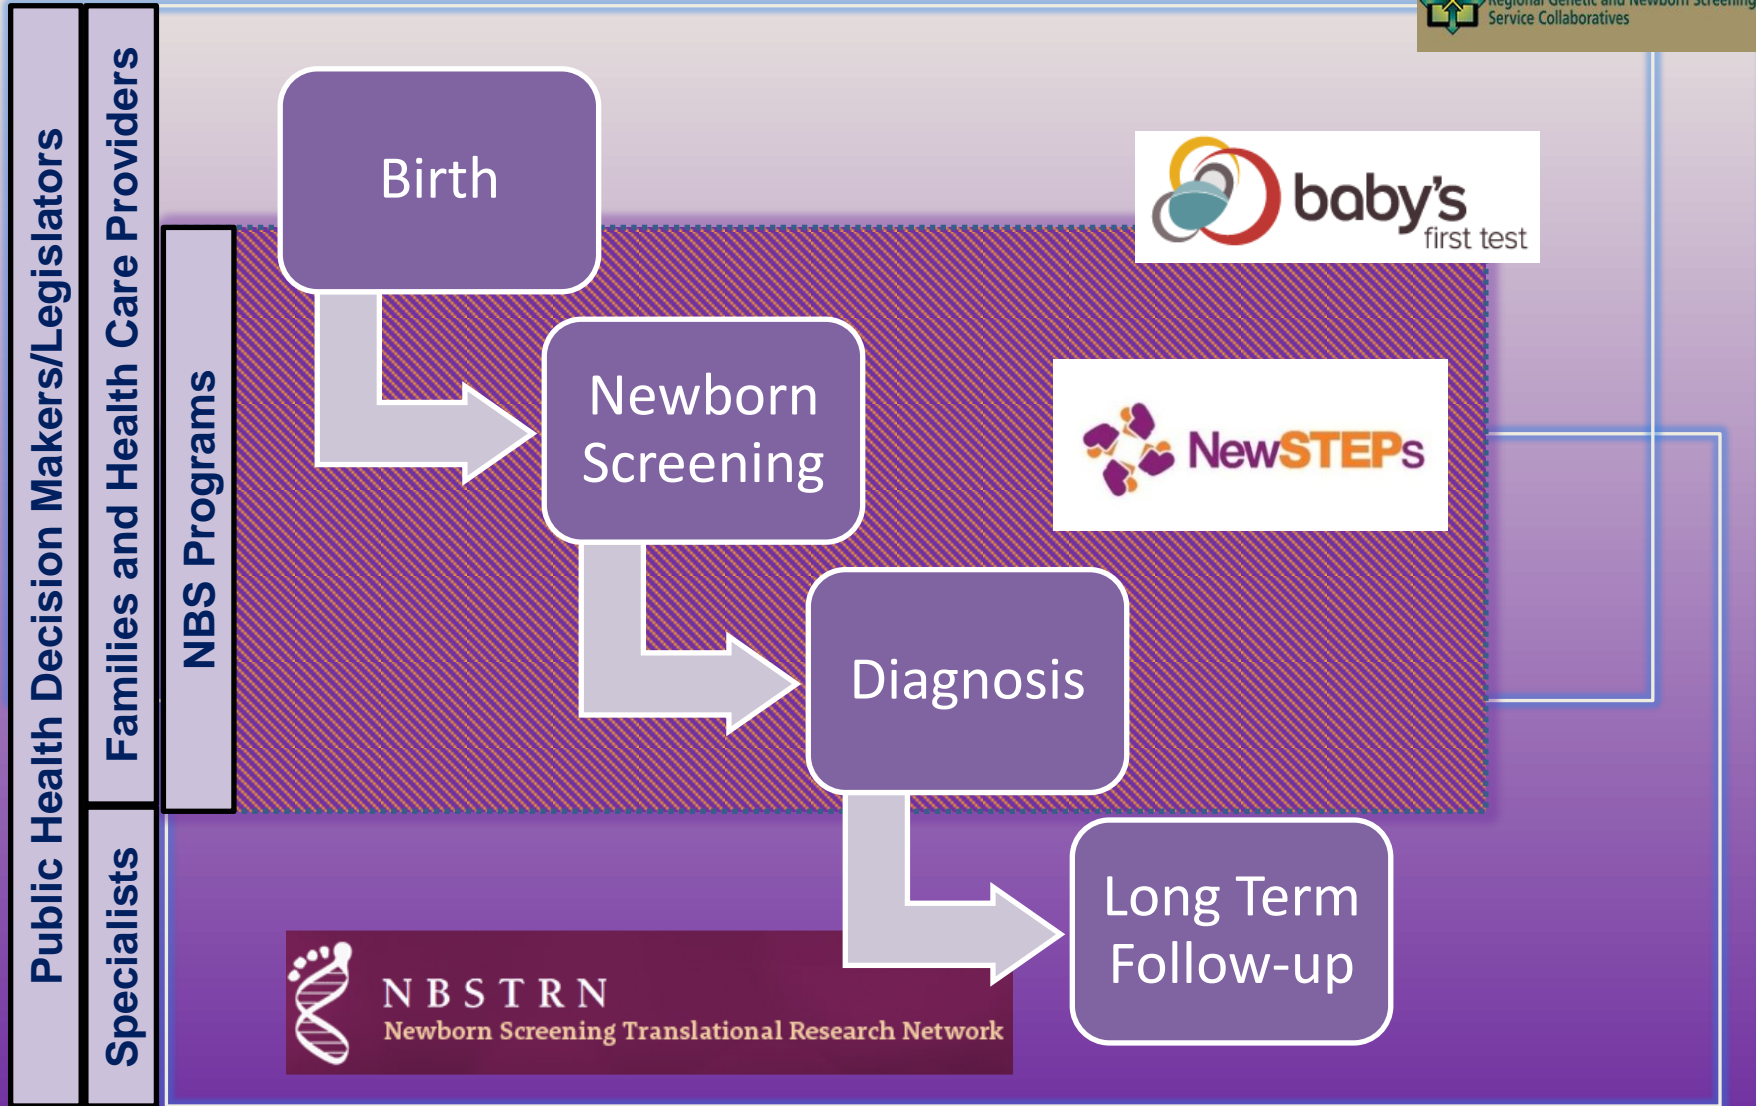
Public Health Decision Makers/Legislators

Families and Health Care Providers

Specialists

NBS Programs

Regional Genetic and Newborn Screening Service Collaboratives

Birth

Newborn Screening

Diagnosis

Long Term Follow-up

baby's first test

NewSTEPs

NBSTRN
Newborn Screening Translational Research Network